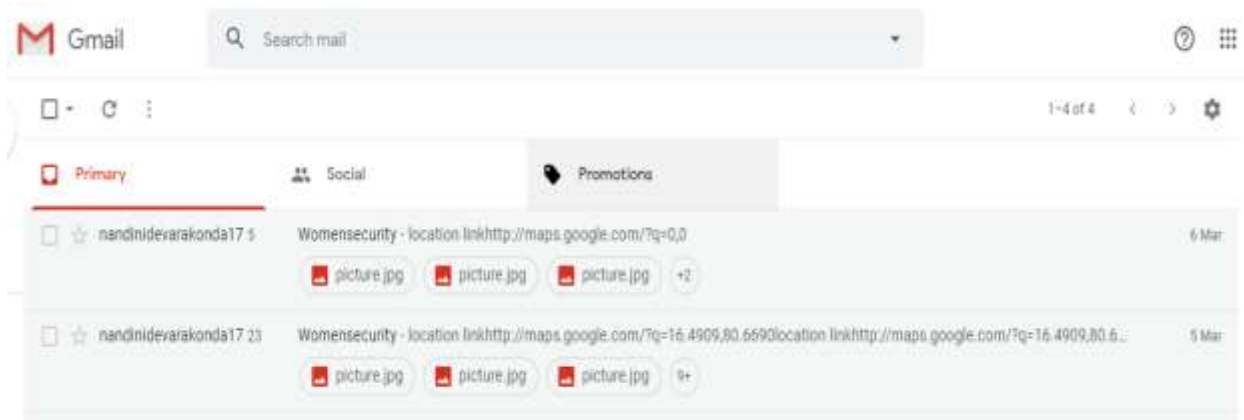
Gmail

Search mail

1–4 of 4

Primary

Social

Promotions

nandinidevarakonda17 5

Womensecurity - location linkhttp://maps.google.com/?q=0,0

picture.jpg picture.jpg picture.jpg +2

6 Mar

nandinidevarakonda17 23

Womensecurity - location linkhttp://maps.google.com/?q=16.4909,80.6690location linkhttp://maps.google.com/?q=16.4909,80.6...

picture.jpg picture.jpg picture.jpg 9+

5 Mar